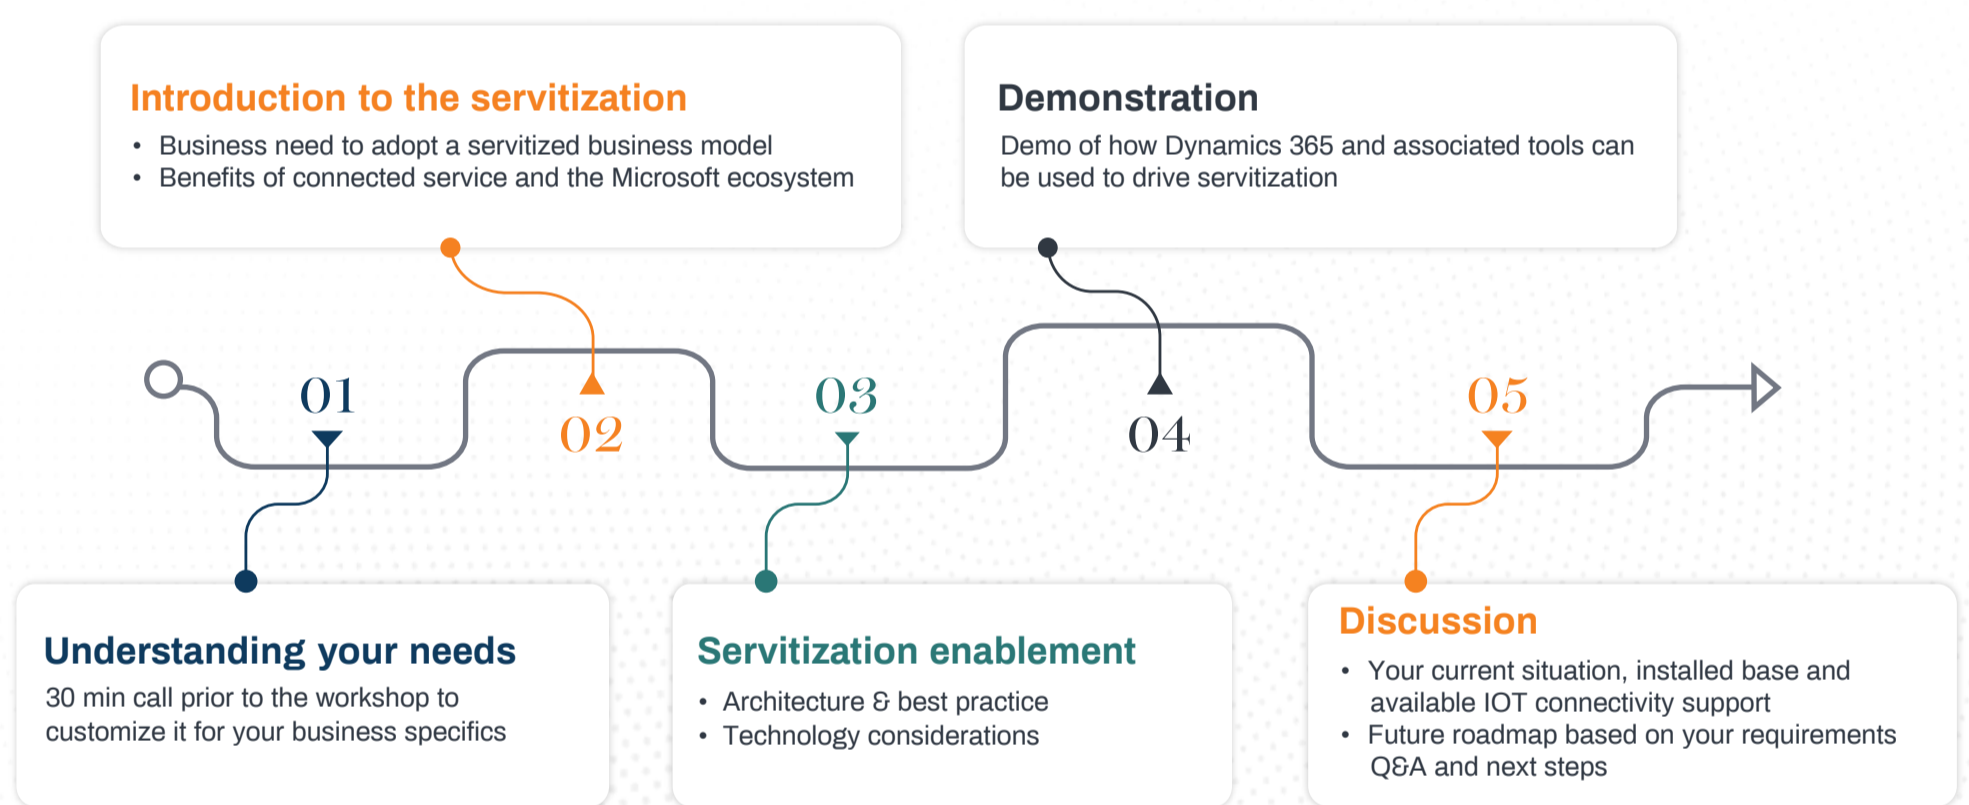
Introduction to the servitization

- Business need to adopt a servitized business model
- Benefits of connected service and the Microsoft ecosystem

Demonstration

Demo of how Dynamics 365 and associated tools can be used to drive servitization

01

02

03

04

05

Understanding your needs

30 min call prior to the workshop to customize it for your business specifics

Servitization enablement

- Architecture & best practice
- Technology considerations

Discussion

- Your current situation, installed base and available IOT connectivity support
- Future roadmap based on your requirements Q&A and next steps